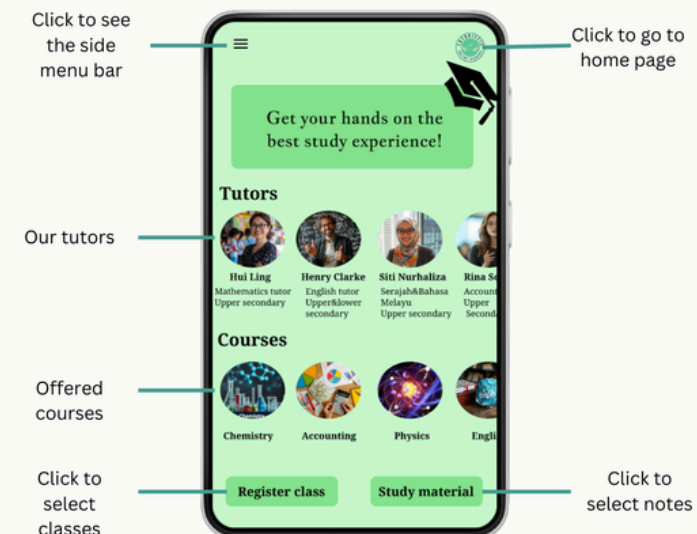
Click to see the side menu bar

Click to go to home page

Get your hands on the best study experience!

Tutors

Our tutors

Hui Ling
Mathematics tutor
Upper secondary

Henry Clarke
English tutor
Upper&lower secondary

Siti Nurhaliza
Serajah&Bahasa Melayu
Upper secondary

Rina S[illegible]
Account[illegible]
Upper
Second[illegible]

Courses

Offered courses

Chemistry

Accounting

Physics

Engli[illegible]

Click to select classes

Register class

Study material

Click to select notes